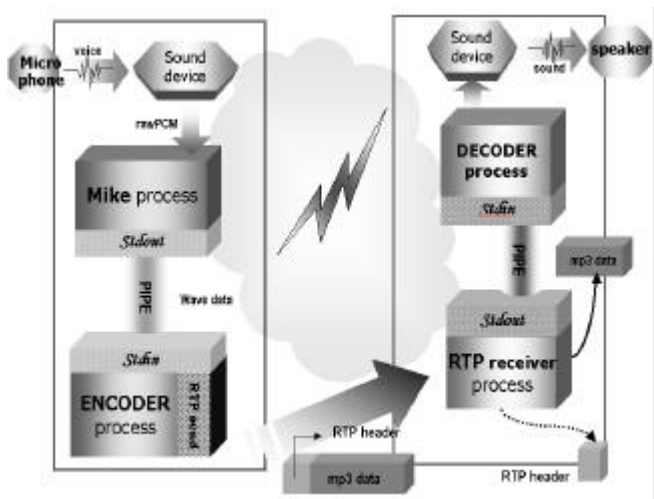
Micro phone
voice
Sound device
rawPCM
Mike process
Stdout
PIPE
Wave data
Stdin
ENCODER process
RTP send
RTP header
mp3 data
Sound device
sound
speaker
DECODER process
Stdin
PIPE
mp3 data
Stdout
RTP receiver process
RTP header